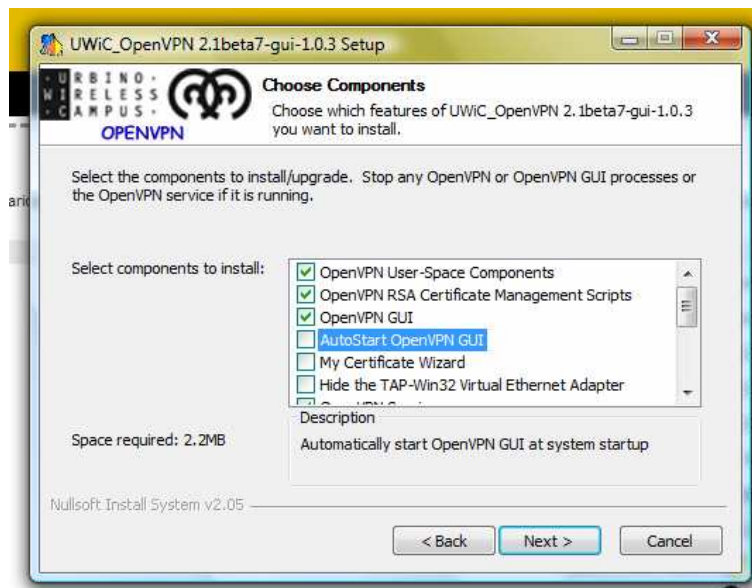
UWiC_OpenVPN 2.1beta7-gui-1.0.3 Setup

URBINO WIRELESS CAMPUS OPENVPN

Choose Components

Choose which features of UWiC_OpenVPN 2.1beta7-gui-1.0.3 you want to install.

Select the components to install/upgrade. Stop any OpenVPN or OpenVPN GUI processes or the OpenVPN service if it is running.

Select components to install:

OpenVPN User-Space Components
OpenVPN RSA Certificate Management Scripts
OpenVPN GUI
AutoStart OpenVPN GUI
My Certificate Wizard
Hide the TAP-Win32 Virtual Ethernet Adapter
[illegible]

Description

Automatically start OpenVPN GUI at system startup

Space required: 2.2MB

Nullsoft Install System v2.05

< Back
Next >
Cancel

ari